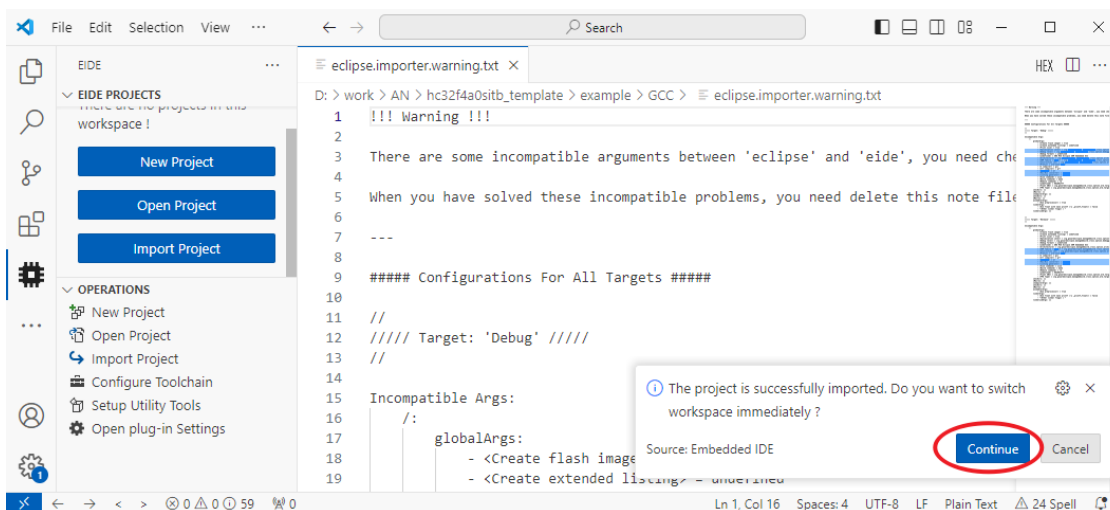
File Edit Selection View ···

Search

EIDE ···

EIDE PROJECTS

There are no projects in this workspace !

New Project

Open Project

Import Project

OPERATIONS

New Project

Open Project

Import Project

Configure Toolchain

Setup Utility Tools

Open plug-in Settings

eclipse.importer.warning.txt ×

HEX

D: > work > AN > hc32f4a0sitb_template > example > GCC > eclipse.importer.warning.txt

1 !!! Warning !!!
2
3 There are some incompatible arguments between 'eclipse' and 'eide', you need che
4
5 When you have solved these incompatible problems, you need delete this note file
6
7 ---
8
9 ##### Configurations For All Targets #####
10
11 //
12 ///// Target: 'Debug' /////
13 //
14
15 Incompatible Args:
16 /:
17 globalArgs:
18 - <Create flash image
19 - <Create extended listing> = undefined

The project is successfully imported. Do you want to switch workspace immediately ?

Source: Embedded IDE

Continue

Cancel

⊗ 0 ⚠ 0 ⓘ 59 0

Ln 1, Col 16 Spaces: 4 UTF-8 LF Plain Text ⚠ 24 Spell